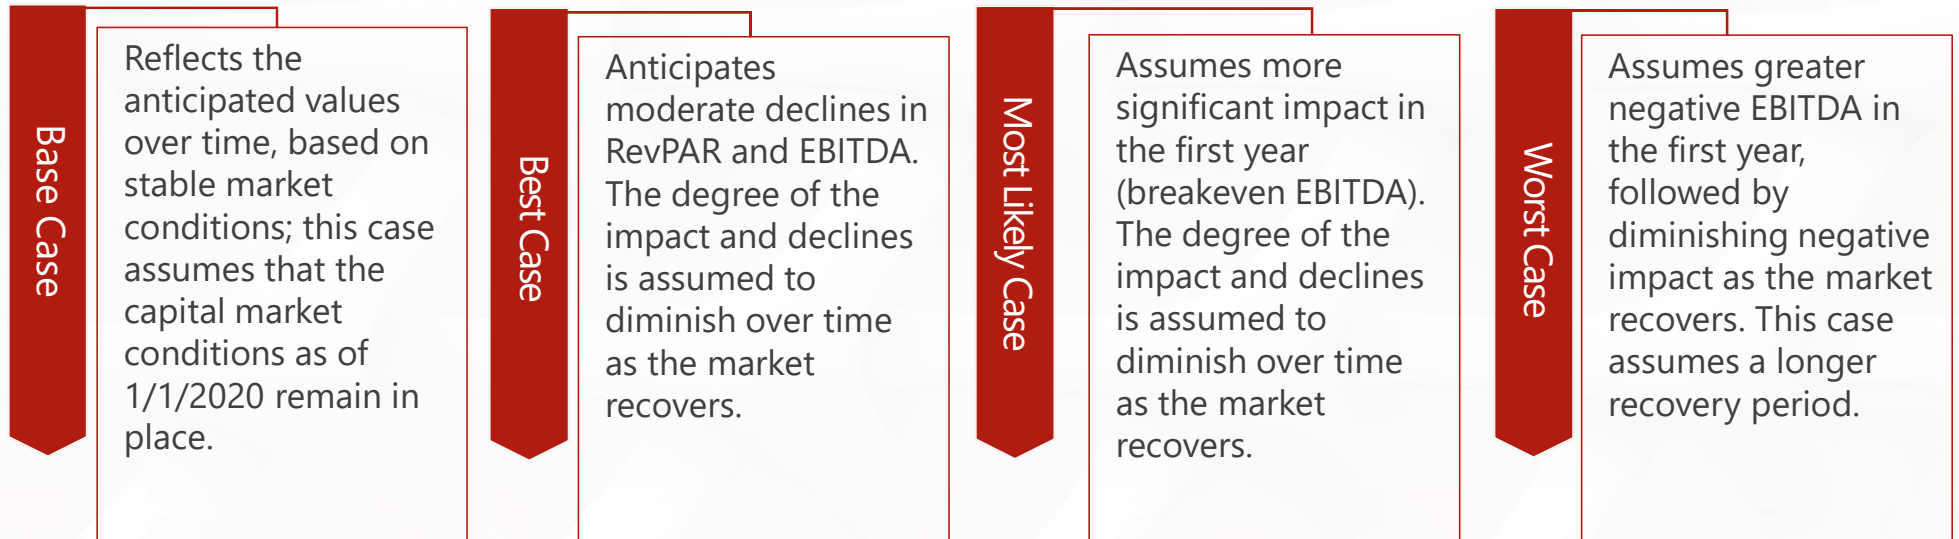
Base Case

Reflects the anticipated values over time, based on stable market conditions; this case assumes that the capital market conditions as of 1/1/2020 remain in place.

Best Case

Anticipates moderate declines in RevPAR and EBITDA. The degree of the impact and declines is assumed to diminish over time as the market recovers.

Most Likely Case

Assumes more significant impact in the first year (breakeven EBITDA). The degree of the impact and declines is assumed to diminish over time as the market recovers.

Worst Case

Assumes greater negative EBITDA in the first year, followed by diminishing negative impact as the market recovers. This case assumes a longer recovery period.